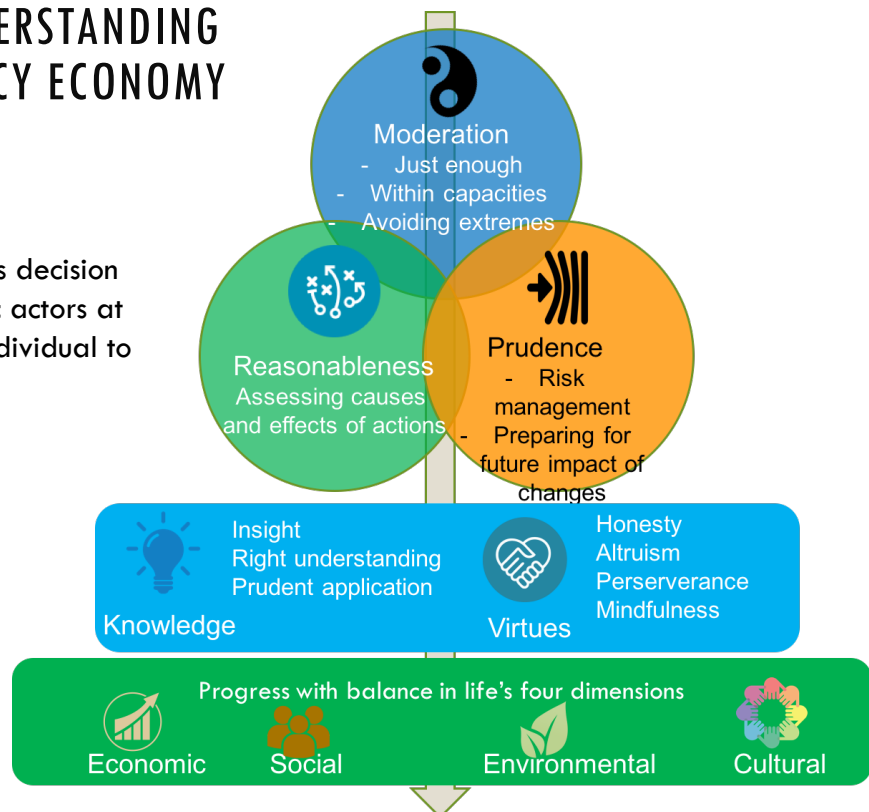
ERSTANDING
CY ECONOMY

s decision
actors at
dividual to

Moderation
- Just enough
- Within capacities
- Avoiding extremes

Reasonableness
Assessing causes and effects of actions

Prudence
- Risk management
- Preparing for future impact of changes

Insight
Right understanding
Prudent application
Knowledge

Honesty
Altruism
Perserverance
Mindfulness
Virtues

Progress with balance in life's four dimensions
Economic
Social
Environmental
Cultural